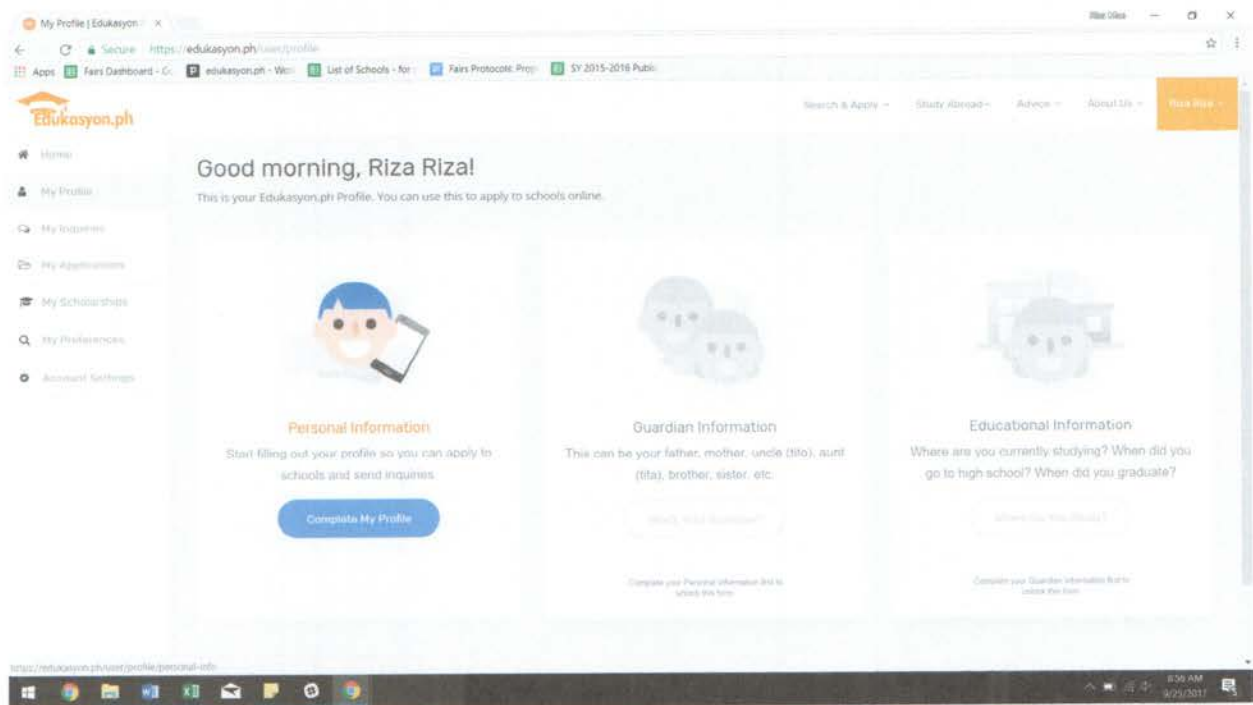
My Profile | Edukasyon ×

Secure https://edukasyon.ph/user/profile

Apps Fairs Dashboard - G edukasyon.ph - Wo List of Schools - for Fairs Protocols: Proj SY 2015-2016 Public

Edukasyon.ph

Search & Apply Study Abroad Advice About Us Riza Riza

Home

My Profile

My Inquiries

My Applications

My Scholarships

My Preferences

Account Settings

Good morning, Riza Riza!

This is your Edukasyon.ph Profile. You can use this to apply to schools online.

Personal Information

Start filling out your profile so you can apply to schools and send inquiries.

Complete My Profile

Guardian Information

This can be your father, mother, uncle (tito), aunt (tita), brother, sister, etc.

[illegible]

Complete your Personal Information first to unlock this form.

Educational Information

Where are you currently studying? When did you go to high school? When did you graduate?

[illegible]

Complete your Guardian Information first to unlock this form.

https://edukasyon.ph/user/profile/personal-info

8:36 AM
9/25/2017